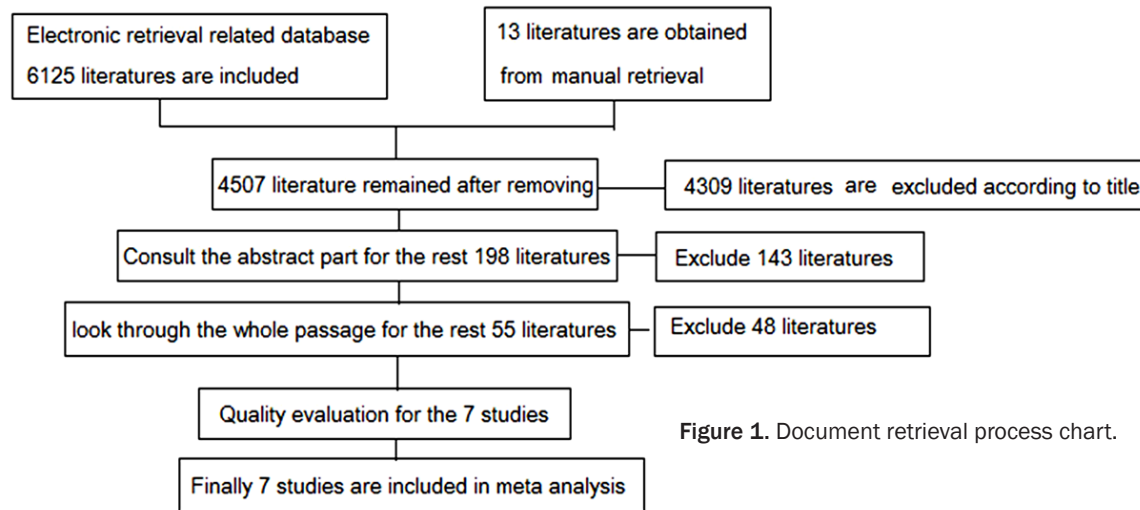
Electronic retrieval related database
6125 literatures are included

13 literatures are obtained
from manual retrieval

4507 literature remained after removing

4309 literatures are excluded according to title

Consult the abstract part for the rest 198 literatures

Exclude 143 literatures

look through the whole passage for the rest 55 literatures

Exclude 48 literatures

Quality evaluation for the 7 studies

Finally 7 studies are included in meta analysis

Figure 1. Document retrieval process chart.